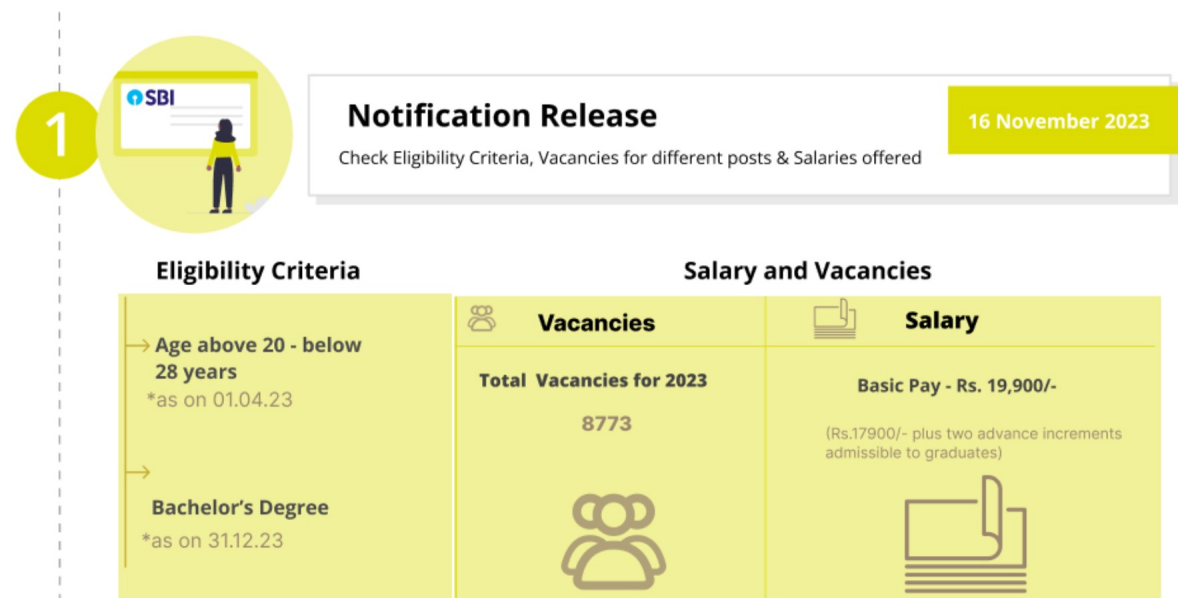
1

SBI

Notification Release

Check Eligibility Criteria, Vacancies for different posts & Salaries offered

16 November 2023

Eligibility Criteria

Age above 20 - below 28 years
*as on 01.04.23

Bachelor's Degree
*as on 31.12.23

Salary and Vacancies

| Vacancies | Salary |
|---|---|
| Total Vacancies for 2023<br>8773 | Basic Pay - Rs. 19,900/-<br>(Rs.17900/- plus two advance increments admissible to graduates) |